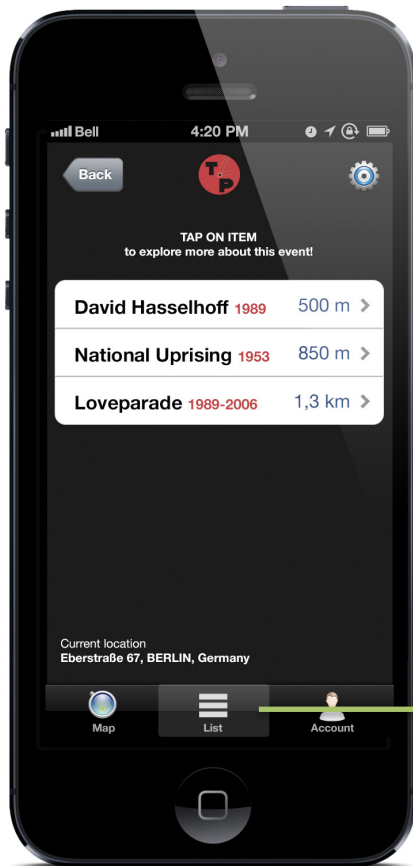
Bell 4:20 PM

Back

TP

TAP ON ITEM
to explore more about this event!

| | |
|---|---|
| David Hasselhoff 1989 | 500 m > |
| National Uprising 1953 | 850 m > |
| Loveparade 1989-2006 | 1,3 km > |

Current location
Eberstraße 67, BERLIN, Germany

Map List Account